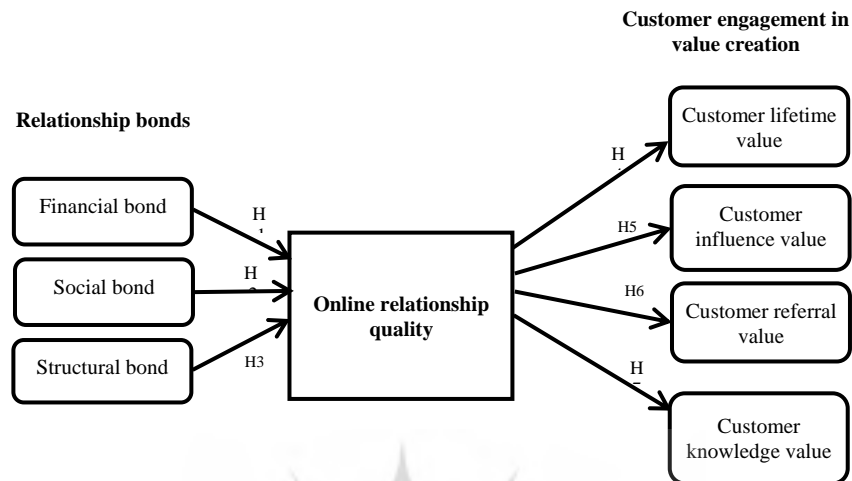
Customer engagement in value creation

Relationship bonds

Financial bond

Social bond

Structural bond

H

H

H3

Online relationship quality

H

H5

H6

H

Customer lifetime value

Customer influence value

Customer referral value

Customer knowledge value